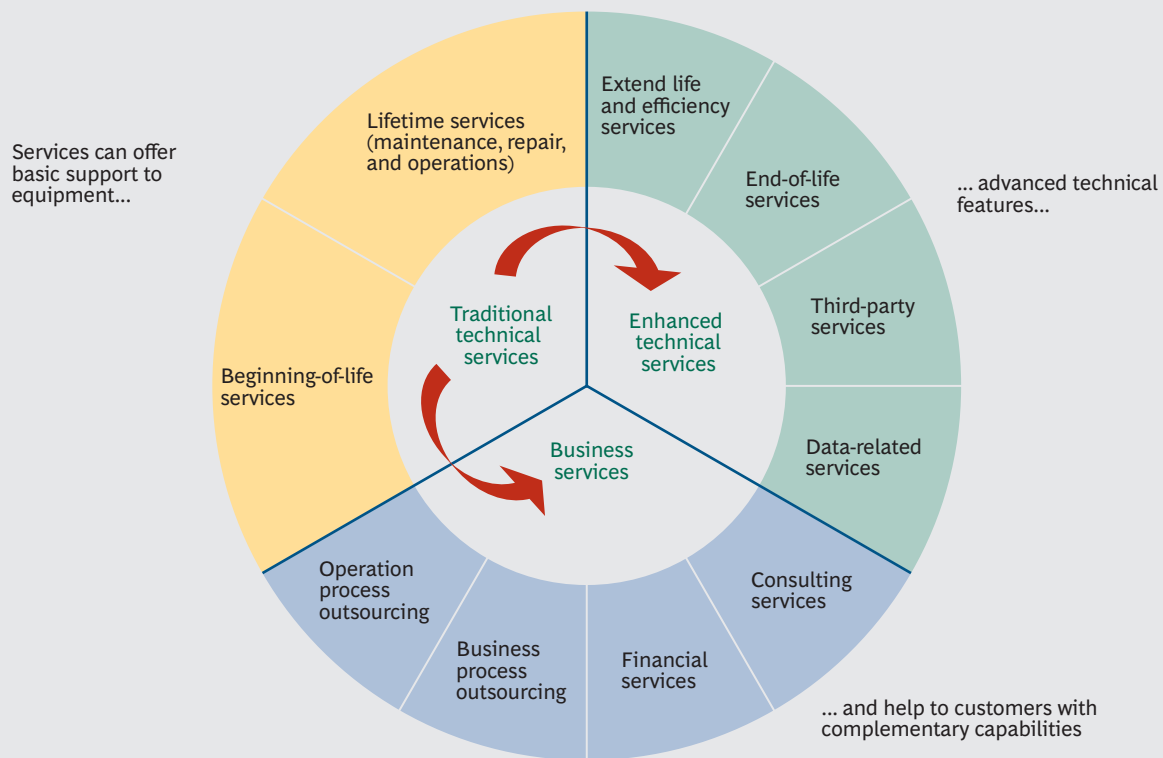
Services can offer basic support to equipment...

Lifetime services (maintenance, repair, and operations)

Extend life and efficiency services

End-of-life services

... advanced technical features...

Third-party services

Traditional technical services

Enhanced technical services

Beginning-of-life services

Business services

Data-related services

Consulting services

Operation process outsourcing

Business process outsourcing

Financial services

... and help to customers with complementary capabilities